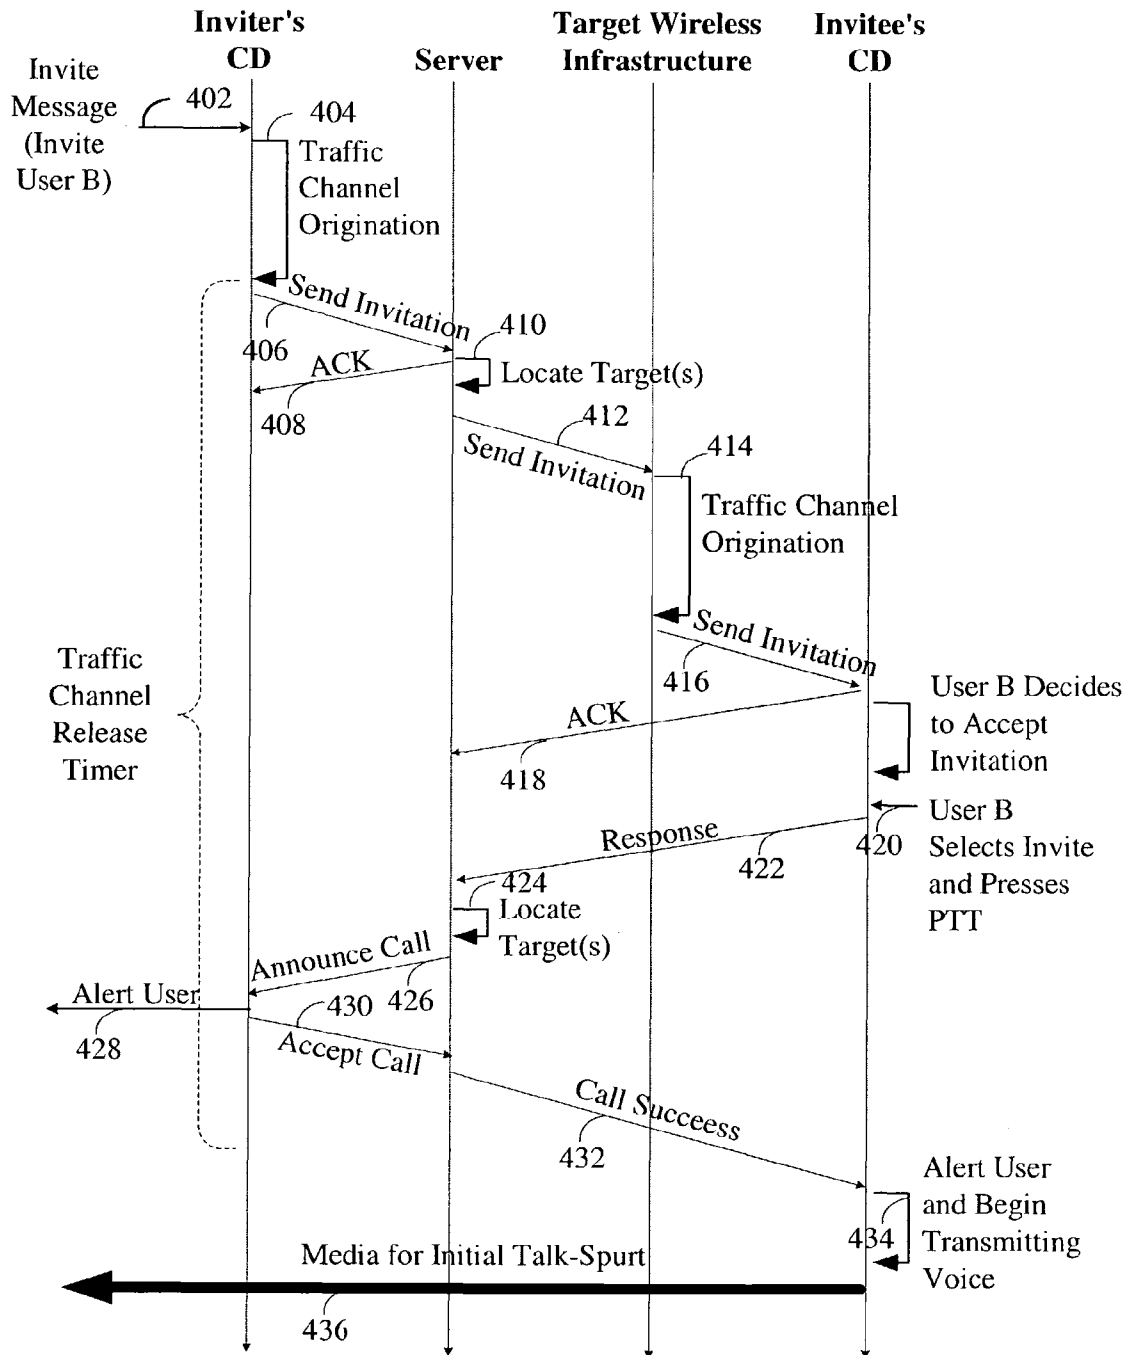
Inviter's CD

Server

Target Wireless Infrastructure

Invitee's CD

Invite Message (Invite User B)

402

404

Traffic Channel Origination

Send Invitation

406

410

ACK

Locate Target(s)

408

412

Send Invitation

414

Traffic Channel Origination

Send Invitation

416

Traffic Channel Release Timer

User B Decides to Accept Invitation

ACK

418

User B Selects Invite and Presses PTT

420

Response

422

424

Locate Target(s)

Announce Call

426

Alert User

430

428

Accept Call

Call Succeeess

432

Alert User and Begin Transmitting Voice

434

Media for Initial Talk-Spurt

436